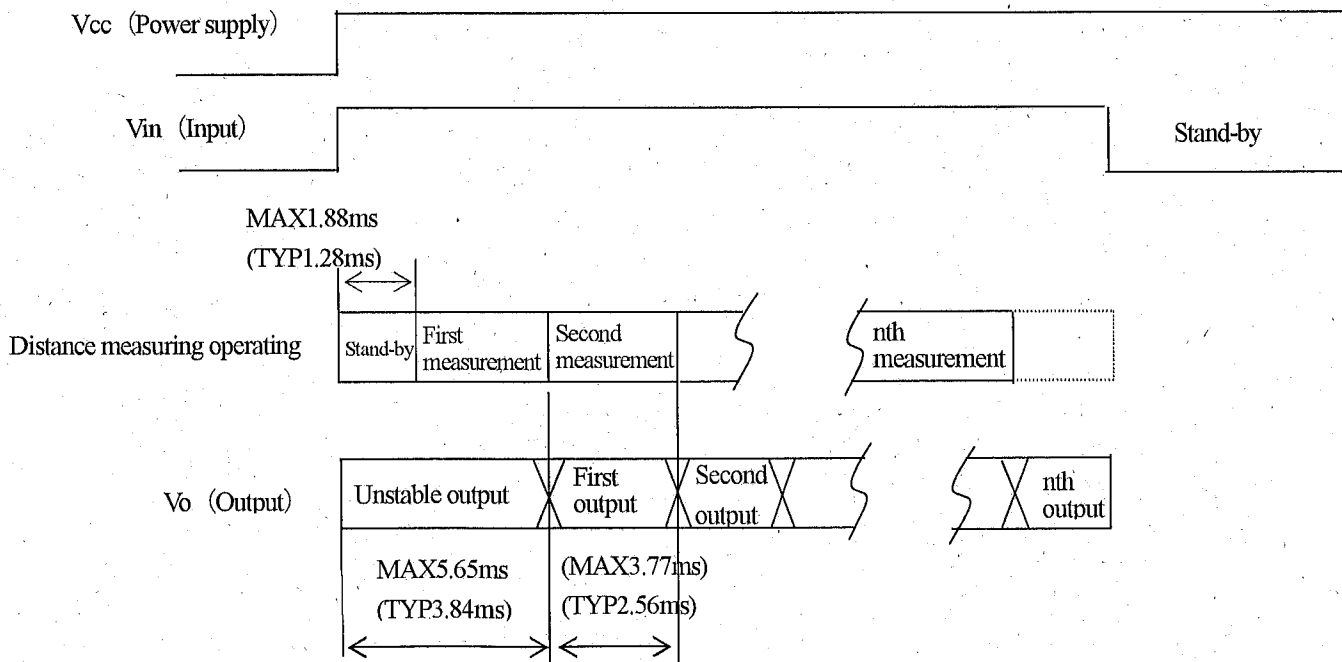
Vcc (Power supply)

Vin (Input)

Stand-by

MAX1.88ms
(TYP1.28ms)

Distance measuring operating

Stand-by

First measurement

Second measurement

nth measurement

Vo (Output)

Unstable output

First output

Second output

nth output

MAX5.65ms
(TYP3.84ms)

(MAX3.77ms)
(TYP2.56ms)